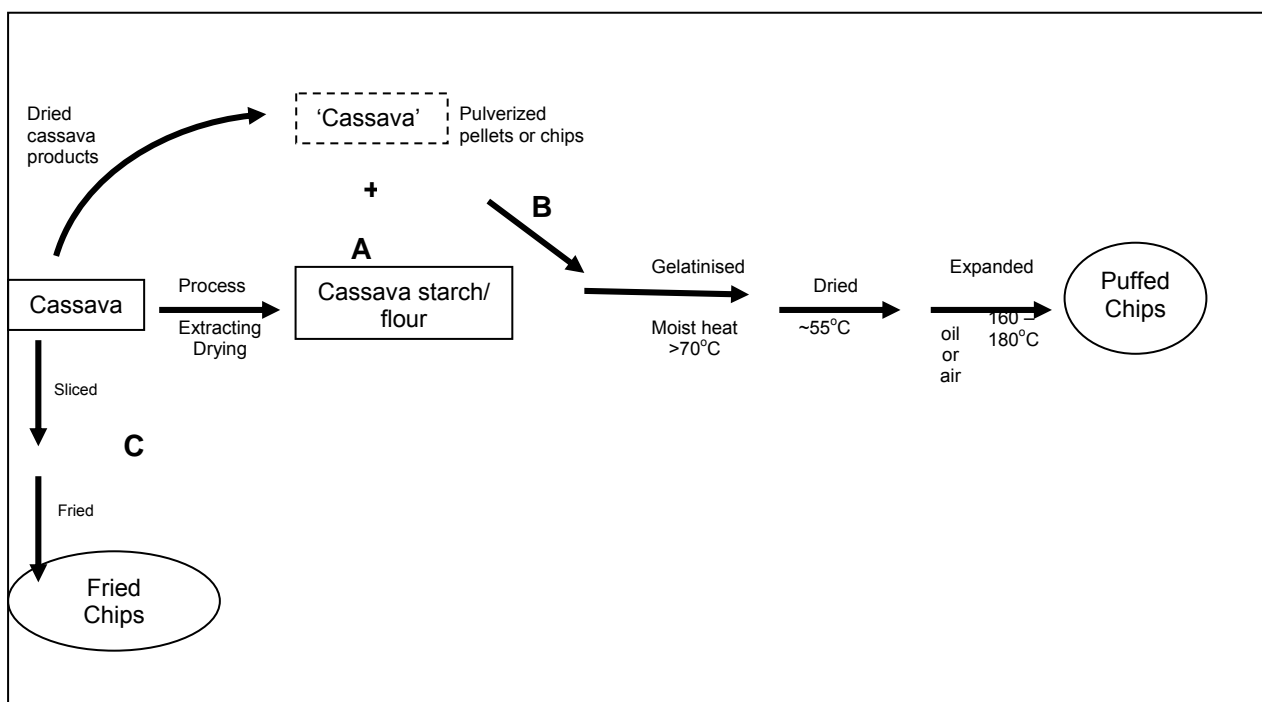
Dried cassava products

'Cassava'

Pulverized pellets or chips

+

B

A

Cassava

Process

Extracting Drying

Cassava starch/ flour

Gelatinised

Moist heat >70°C

Dried

~55°C

Expanded

oil or air

160 – 180°C

Puffed Chips

Sliced

C

Fried

Fried Chips